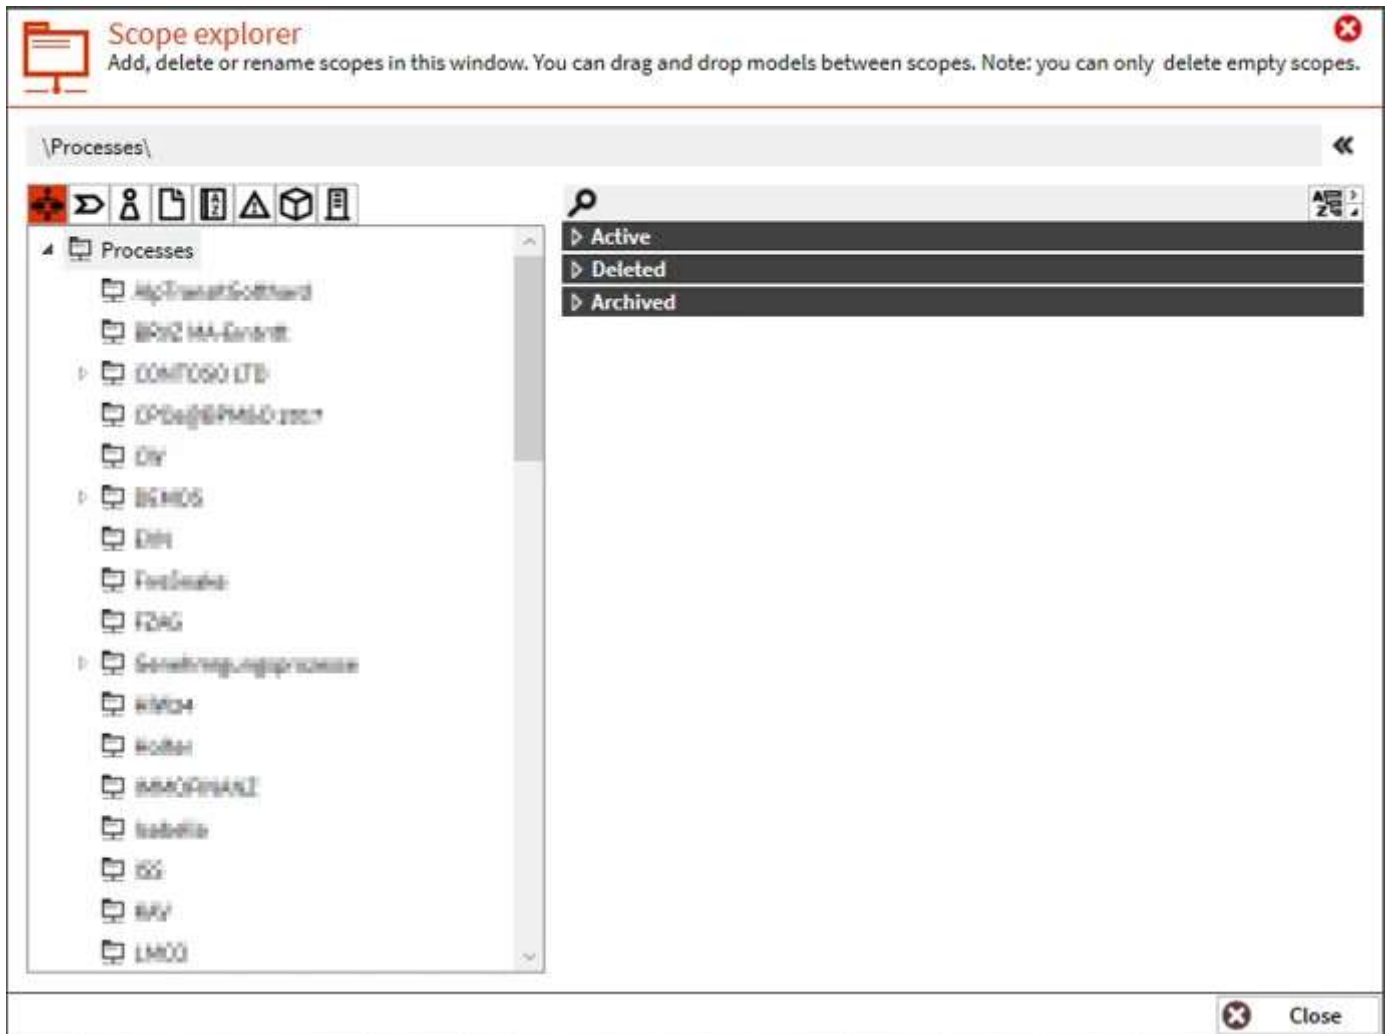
Scope explorer
Add, delete or rename scopes in this window. You can drag and drop models between scopes. Note: you can only delete empty scopes.

\Processes\

Processes
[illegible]
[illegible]
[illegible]
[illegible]
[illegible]
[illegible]
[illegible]
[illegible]
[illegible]
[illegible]
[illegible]
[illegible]
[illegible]
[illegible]
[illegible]
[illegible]
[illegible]

Active
Deleted
Archived

Close